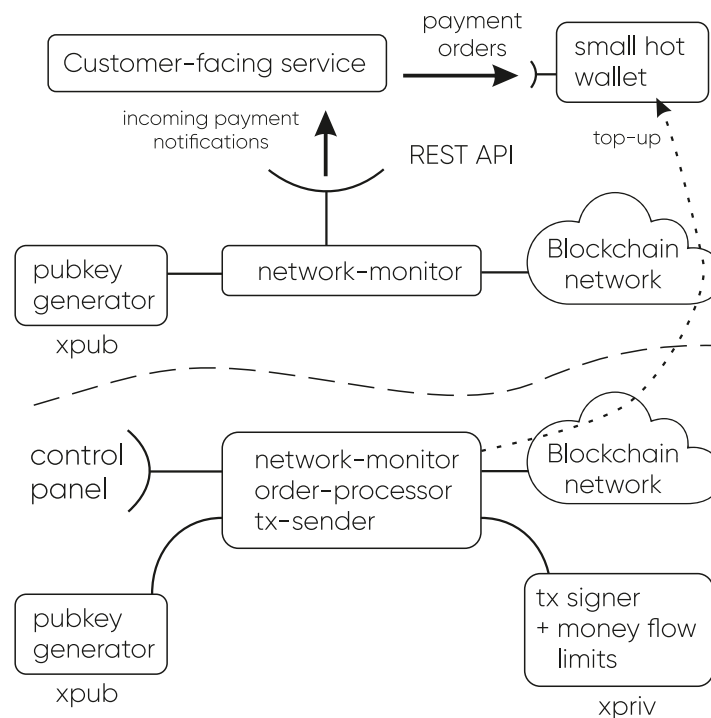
Customer-facing service

payment orders

small hot wallet

incoming payment notifications

REST API

top-up

pubkey generator

xpub

network-monitor

Blockchain network

control panel

network-monitor
order-processor
tx-sender

Blockchain network

pubkey generator

xpub

tx signer
+ money flow limits

xpriv